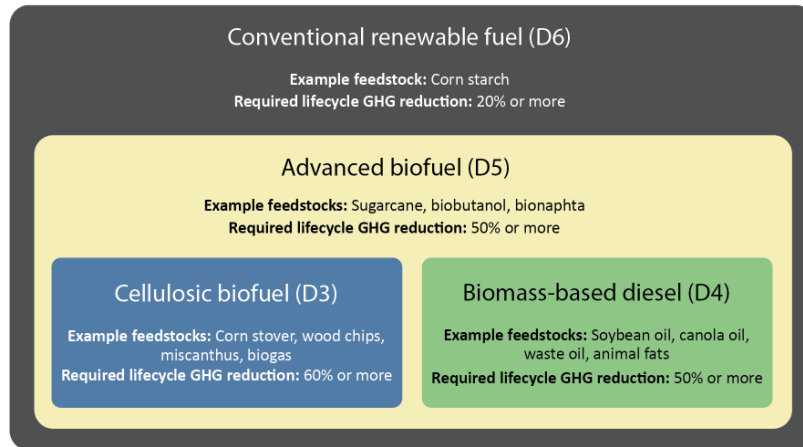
Conventional renewable fuel (D6)

**Example feedstock:** Corn starch
**Required lifecycle GHG reduction:** 20% or more

Advanced biofuel (D5)

**Example feedstocks:** Sugarcane, biobutanol, bionaphta
**Required lifecycle GHG reduction:** 50% or more

Cellulosic biofuel (D3)

**Example feedstocks:** Corn stover, wood chips, miscanthus, biogas
**Required lifecycle GHG reduction:** 60% or more

Biomass-based diesel (D4)

**Example feedstocks:** Soybean oil, canola oil, waste oil, animal fats
**Required lifecycle GHG reduction:** 50% or more